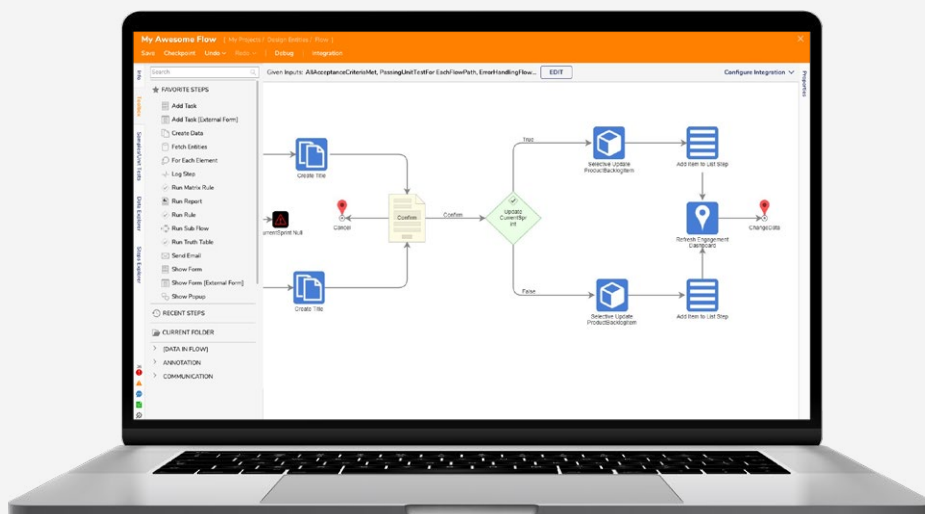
My Awesome Flow [ My Projects / Design Entities / Flow ]

Save Checkpoint Undo Redo Debug Integration

Info Toolbox Simulator/Test Tools Data Explorer Steps Explorer

Search

FAVORITE STEPS

Add Task
Add Task [External Form]
Create Data
Fetch Entities
For Each Element
Log Step
Run Matrix Rule
Run Report
Run Rule
Run Sub Flow
Run Truth Table
Send Email
Show Form
Show Form [External Form]
Show Popup

RECENT STEPS

CURRENT FOLDER

[DATA IN FLOW]
ANNOTATION
COMMUNICATION

Given Inputs: AllAcceptanceCriteriaMet, PassingUnitTestFor EachFlowPath, ErrorHandlingFlow... EDIT

Configure Integration

Properties

Create Title
urrentSprint Null
Cancel
Confirm
Confirm
Update CurrentSpr int
True
False
Create Title
Selective Update ProductBacklogItem
Add Item to List Step
Refresh Engagement Dashboard
ChangeData
Selective Update ProductBacklogItem
Add Item to List Step